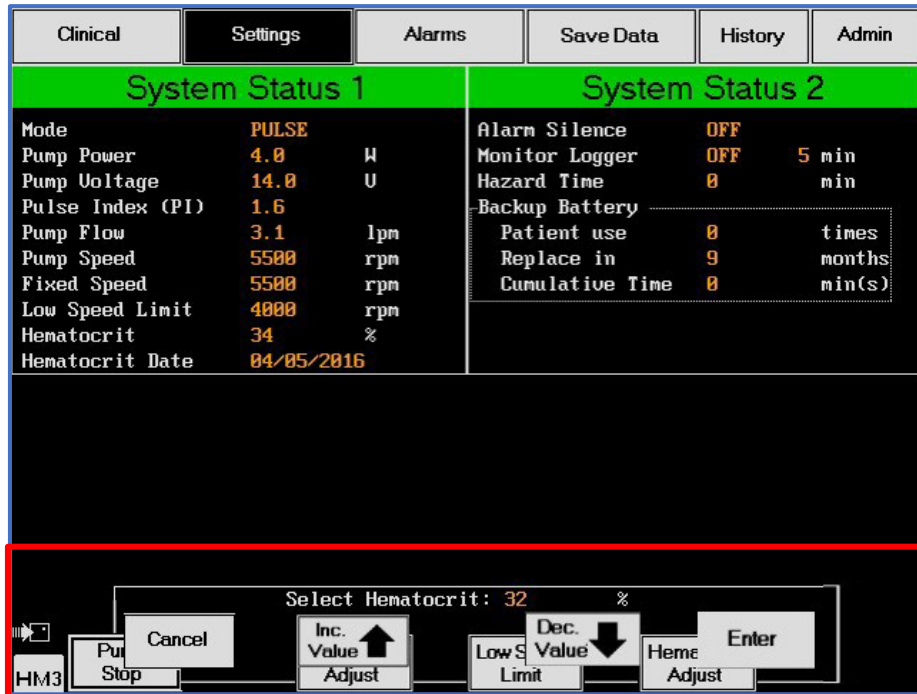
Clinical | Settings | Alarms | Save Data | History | Admin

System Status 1

| Mode | PULSE | |
|---|---|---|
| Pump Power | 4.0 | W |
| Pump Voltage | 14.0 | V |
| Pulse Index (PI) | 1.6 | |
| Pump Flow | 3.1 | lpm |
| Pump Speed | 5500 | rpm |
| Fixed Speed | 5500 | rpm |
| Low Speed Limit | 4000 | rpm |
| Hematocrit | 34 | % |
| Hematocrit Date | 04/05/2016 | |

System Status 2

| Alarm Silence | OFF | | |
|---|---|---|---|
| Monitor Logger | OFF | 5 | min |
| Hazard Time | 0 | | min |

Backup Battery

| Patient use | 0 | times |
|---|---|---|
| Replace in | 9 | months |
| Cumulative Time | 0 | min(s) |

Select Hematocrit: 32 %

Cancel

Inc. Value

Dec. Value

Enter

Pu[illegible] Stop

Adjust

Low S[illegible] Limit

Hema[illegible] Adjust

HM3